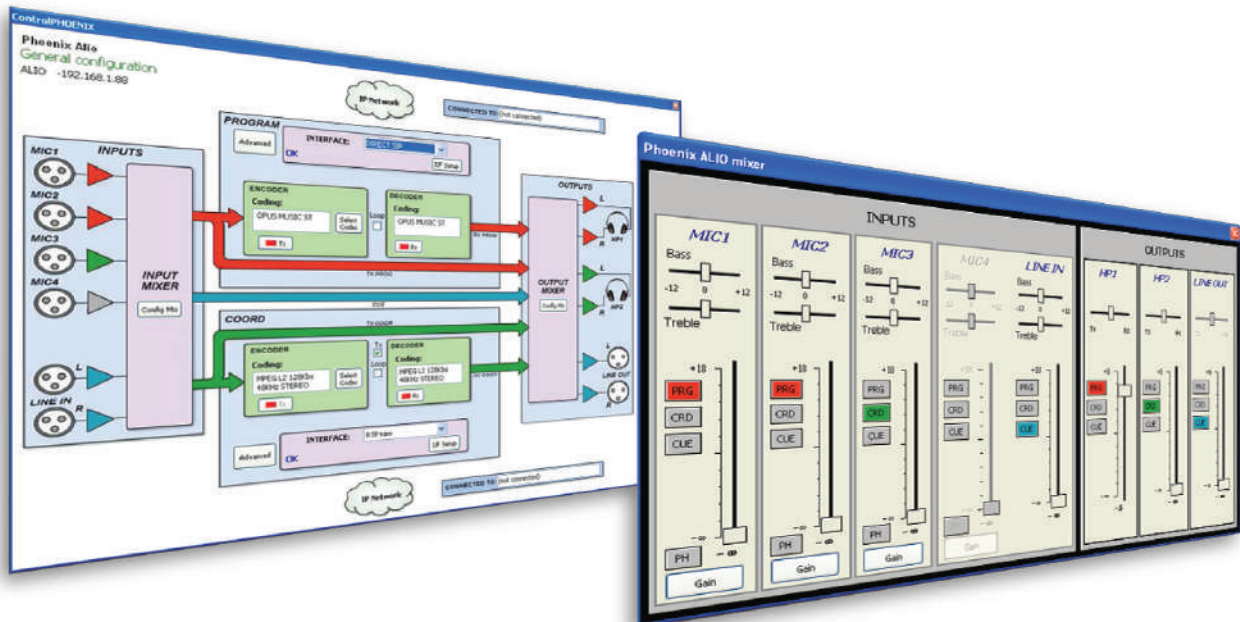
ControlPHOENIX

Phoenix Alio
General configuration
ALIO -192.168.1.88

IP Network

CONNECTED TO: not connected

PROGRAM
Advanced
INTERFACE: DIRECT SIP
OK
SIP Setup

MIC1
MIC2
MIC3
MIC4
INPUTS

INPUT MIXER
Config Mix

ENCODER
Coding:
OPUS MUSIC ST
Select Codec
Tx

Loop

DECODER
Coding:
OPUS MUSIC ST
Rx

TX PROG

OUTPUTS
L
R
HP1
L
R
HP2
OUTPUT MIXER
Config Mix

COORD
TX COOR

ENCODER
Coding:
MPEG L2 128Kbs 48KHZ STEREO
Select Codec
Tx

Loop

DECODER
Coding:
MPEG L2 128Kbs 48KHZ STEREO
Rx

LINE IN
L
R

LINE OUT
L
R

Advanced
INTERFACE: RTP
OK
SIP Setup

IP Network

CONNECTED TO: not connected

Phoenix ALIO mixer

INPUTS

MIC1
Bass
-12 0 +12
Treble
+18
PRG
CRD
CUE
-∞
PH
Gain

MIC2
Bass
-12 0 +12
Treble
+18
PRG
CRD
CUE
-∞
PH
Gain

MIC3
Bass
-12 0 +12
Treble
+18
PRG
CRD
CUE
-∞
PH
Gain

MIC4
Bass
Treble
PRG
CRD
CUE
Gain

LINE IN
Bass
-12 0 +12
Treble
+18
PRG
CRD
CUE
-∞

OUTPUTS

HP1
PRG
CRD
CUE

HP2
PRG
CRD
CUE

LINE OUT
PRG
CRD
CUE